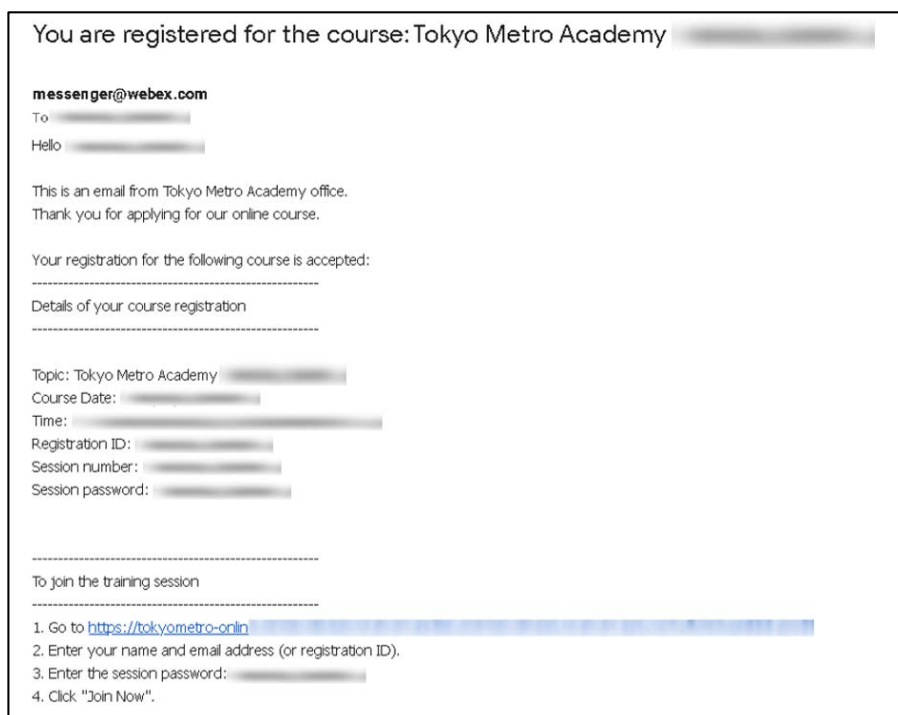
You are registered for the course: Tokyo Metro Academy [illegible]

messenger@webex.com
To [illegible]

Hello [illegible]

This is an email from Tokyo Metro Academy office.
Thank you for applying for our online course.

Your registration for the following course is accepted:
------------------------------------------------------
Details of your course registration
------------------------------------------------------

Topic: Tokyo Metro Academy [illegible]
Course Date: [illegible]
Time: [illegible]
Registration ID: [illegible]
Session number: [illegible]
Session password: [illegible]

------------------------------------------------------
To join the training session
------------------------------------------------------
1. Go to https://tokyometro-onlin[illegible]
2. Enter your name and email address (or registration ID).
3. Enter the session password: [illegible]
4. Click "Join Now".